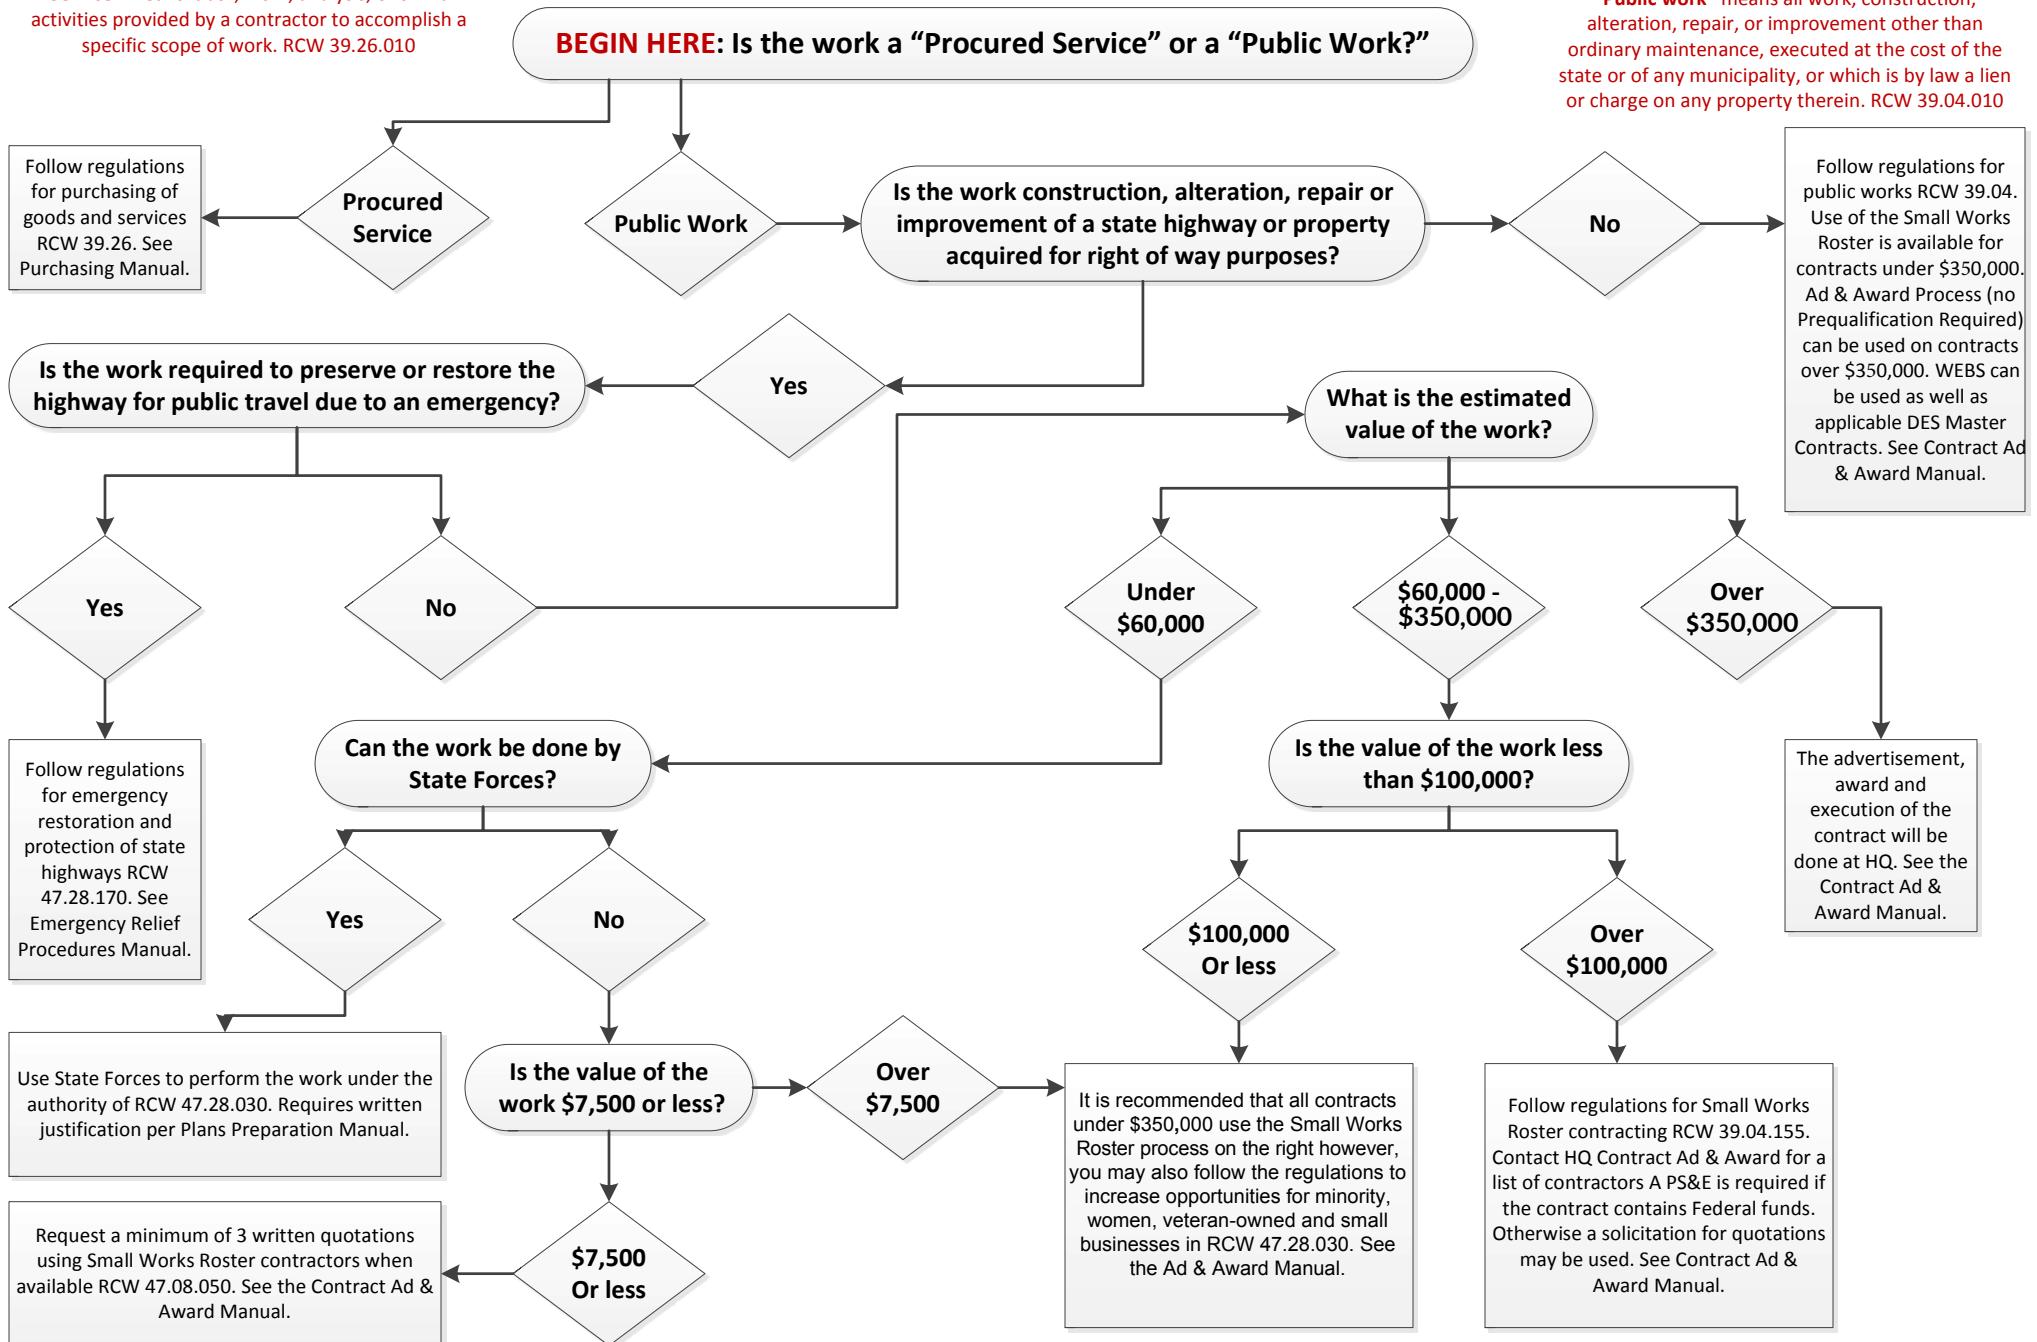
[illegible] activities provided by a contractor to accomplish a specific scope of work. RCW 39.26.010

BEGIN HERE: Is the work a “Procured Service” or a “Public Work?”

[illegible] means all work, construction, alteration, repair, or improvement other than ordinary maintenance, executed at the cost of the state or of any municipality, or which is by law a lien or charge on any property therein. RCW 39.04.010

Follow regulations for purchasing of goods and services RCW 39.26. See Purchasing Manual.

Procured Service

Public Work

Is the work construction, alteration, repair or improvement of a state highway or property acquired for right of way purposes?

No

Follow regulations for public works RCW 39.04. Use of the Small Works Roster is available for contracts under $350,000. Ad & Award Process (no Prequalification Required) can be used on contracts over $350,000. WEBS can be used as well as applicable DES Master Contracts. See Contract Ad & Award Manual.

Is the work required to preserve or restore the highway for public travel due to an emergency?

Yes

What is the estimated value of the work?

Yes

No

Under $60,000

$60,000 - $350,000

Over $350,000

Follow regulations for emergency restoration and protection of state highways RCW 47.28.170. See Emergency Relief Procedures Manual.

Can the work be done by State Forces?

Is the value of the work less than $100,000?

The advertisement, award and execution of the contract will be done at HQ. See the Contract Ad & Award Manual.

Yes

No

$100,000 Or less

Over $100,000

Use State Forces to perform the work under the authority of RCW 47.28.030. Requires written justification per Plans Preparation Manual.

Is the value of the work $7,500 or less?

Over $7,500

It is recommended that all contracts under $350,000 use the Small Works Roster process on the right however, you may also follow the regulations to increase opportunities for minority, women, veteran-owned and small businesses in RCW 47.28.030. See the Ad & Award Manual.

Follow regulations for Small Works Roster contracting RCW 39.04.155. Contact HQ Contract Ad & Award for a list of contractors A PS&E is required if the contract contains Federal funds. Otherwise a solicitation for quotations may be used. See Contract Ad & Award Manual.

Request a minimum of 3 written quotations using Small Works Roster contractors when available RCW 47.08.050. See the Contract Ad & Award Manual.

$7,500 Or less